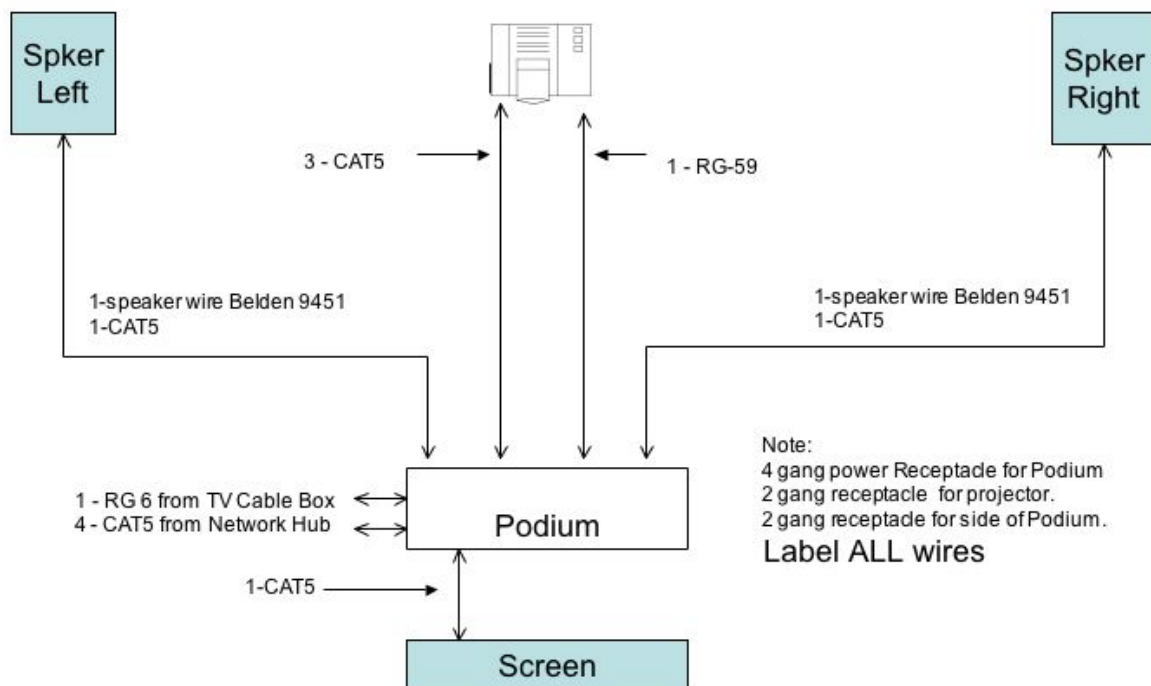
Spker Left

Spker Right

3 - CAT5

1 - RG-59

1-speaker wire Belden 9451
1-CAT5

1-speaker wire Belden 9451
1-CAT5

Note:
4 gang power Receptacle for Podium
2 gang receptacle for projector.
2 gang receptacle for side of Podium.
Label ALL wires

1 - RG 6 from TV Cable Box
4 - CAT5 from Network Hub

Podium

1-CAT5

Screen